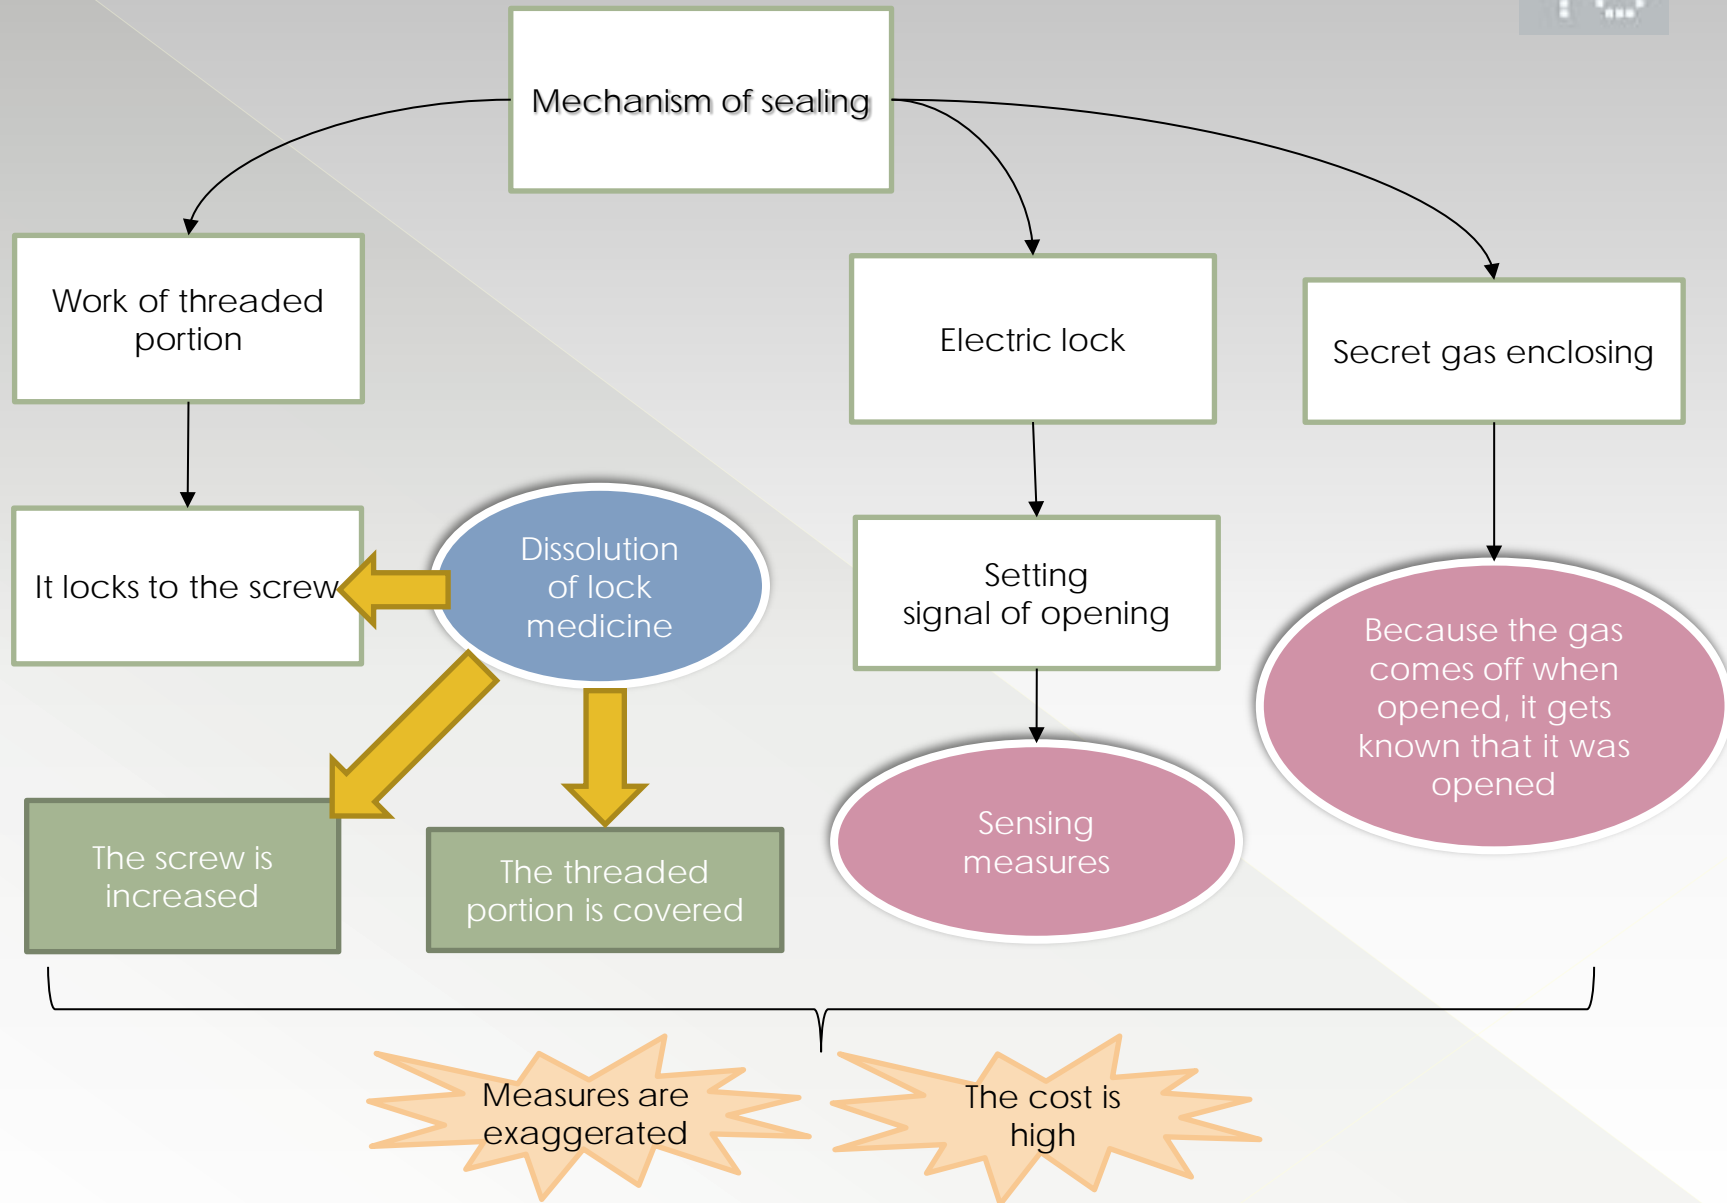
Mechanism of sealing

Work of threaded portion

It locks to the screw

Dissolution of lock medicine

The screw is increased

The threaded portion is covered

Electric lock

Setting signal of opening

Sensing measures

Secret gas enclosing

Because the gas comes off when opened, it gets known that it was opened

Measures are exaggerated

The cost is high